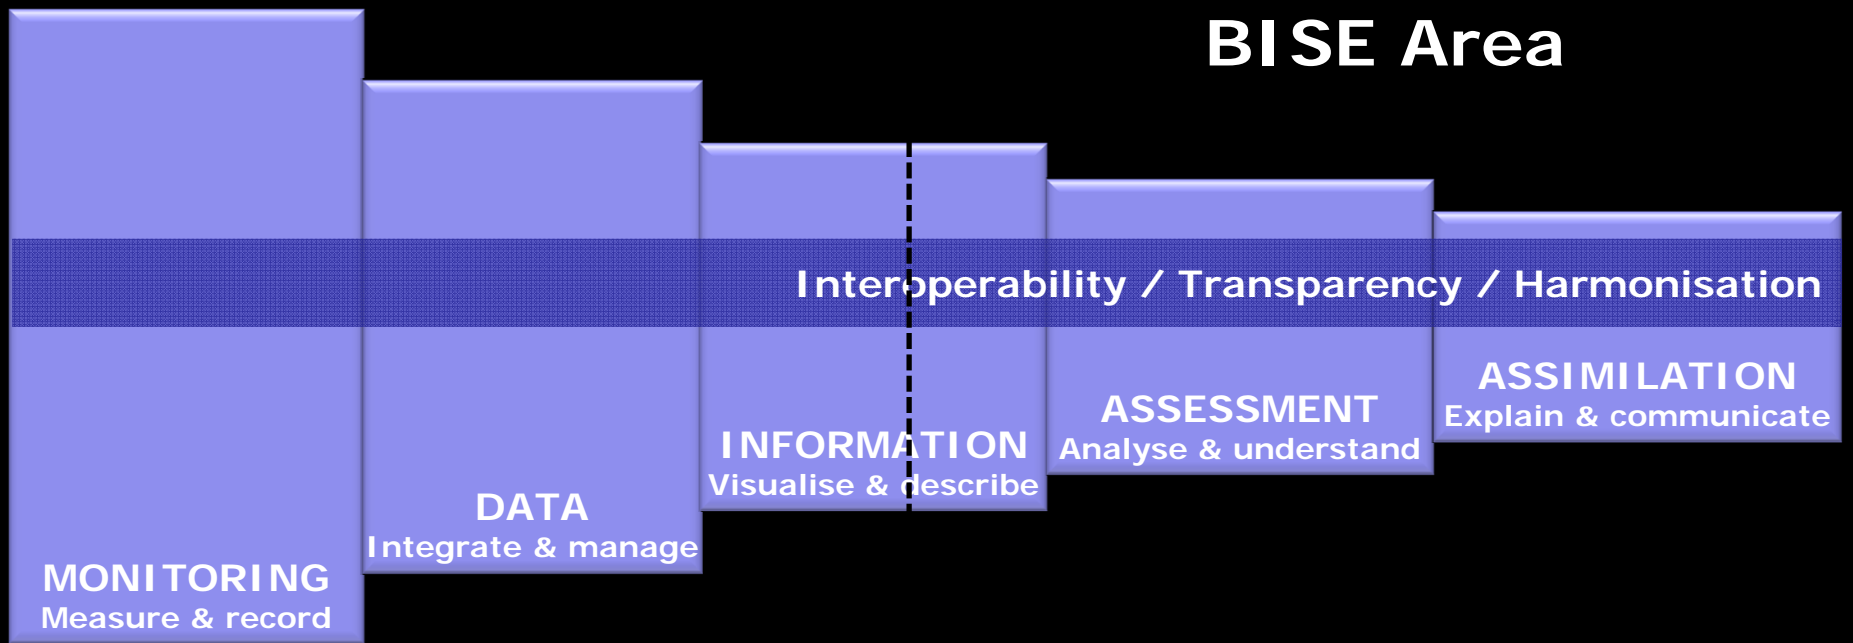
BISE Area

Interoperability / Transparency / Harmonisation

MONITORING
Measure & record

DATA
Integrate & manage

INFORMATION
Visualise & describe

ASSESSMENT
Analyse & understand

ASSIMILATION
Explain & communicate